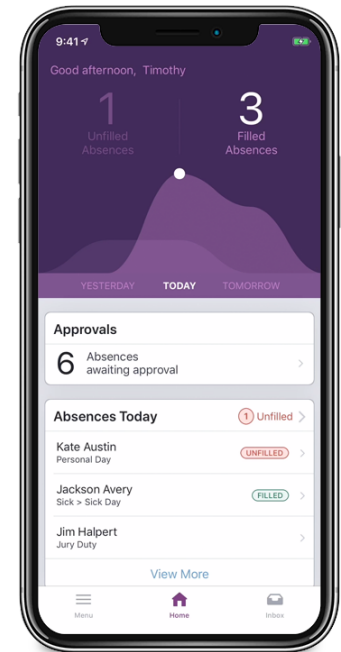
9:41

Good afternoon, Timothy

1
Unfilled Absences

3
Filled Absences

YESTERDAY TODAY TOMORROW

Approvals

6 Absences awaiting approval

Absences Today
1 Unfilled

Kate Austin
Personal Day
UNFILLED

Jackson Avery
Sick > Sick Day
FILLED

Jim Halpert
Jury Duty

View More

Menu
Home
Inbox